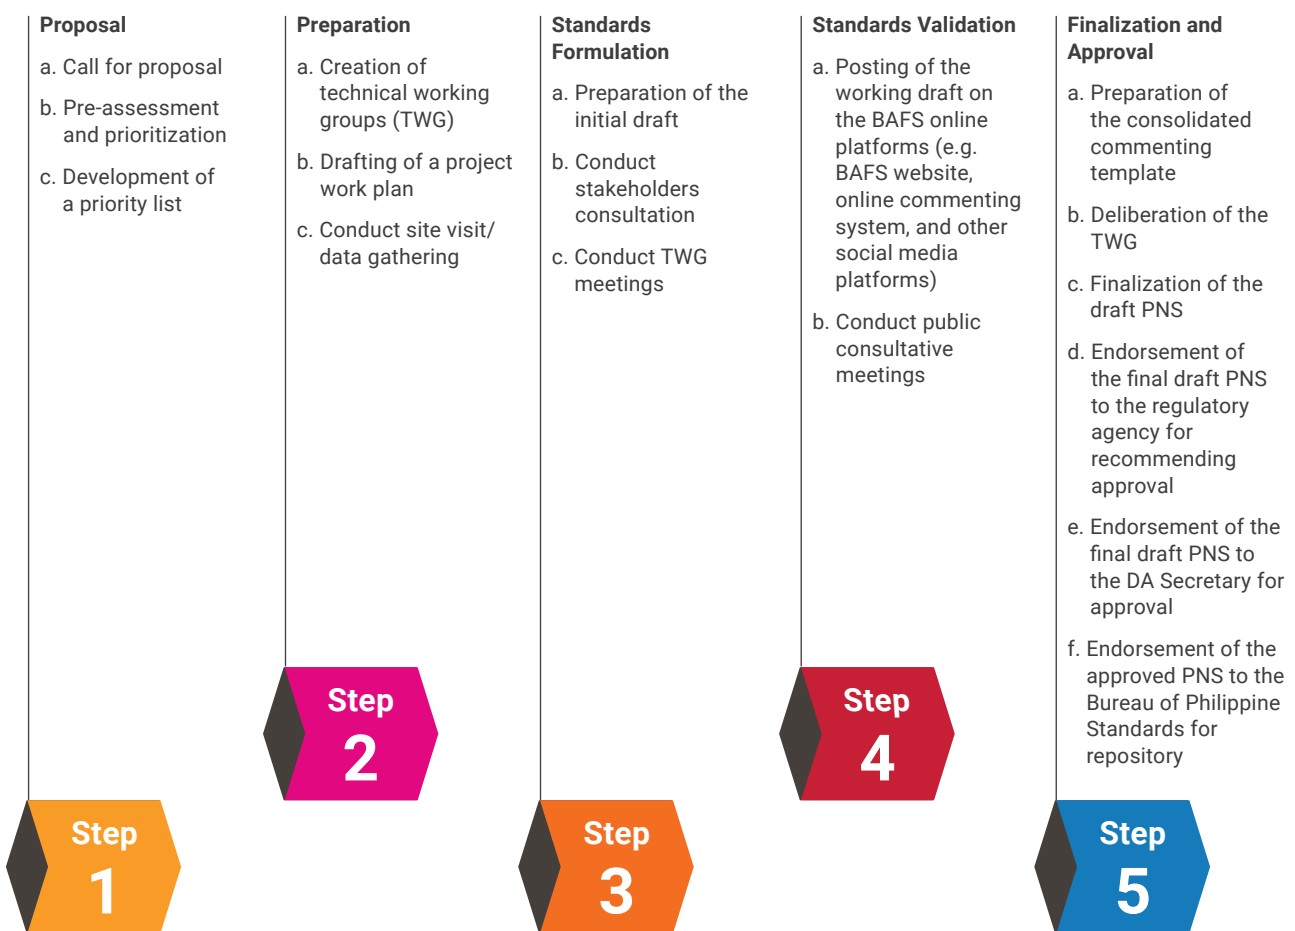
Proposal

a. Call for proposal

b. Pre-assessment and prioritization

c. Development of a priority list

Step 1

Preparation

a. Creation of technical working groups (TWG)

b. Drafting of a project work plan

c. Conduct site visit/ data gathering

Step 2

Standards Formulation

a. Preparation of the initial draft

b. Conduct stakeholders consultation

c. Conduct TWG meetings

Step 3

Standards Validation

a. Posting of the working draft on the BAFS online platforms (e.g. BAFS website, online commenting system, and other social media platforms)

b. Conduct public consultative meetings

Step 4

Finalization and Approval

a. Preparation of the consolidated commenting template

b. Deliberation of the TWG

c. Finalization of the draft PNS

d. Endorsement of the final draft PNS to the regulatory agency for recommending approval

e. Endorsement of the final draft PNS to the DA Secretary for approval

f. Endorsement of the approved PNS to the Bureau of Philippine Standards for repository

Step 5